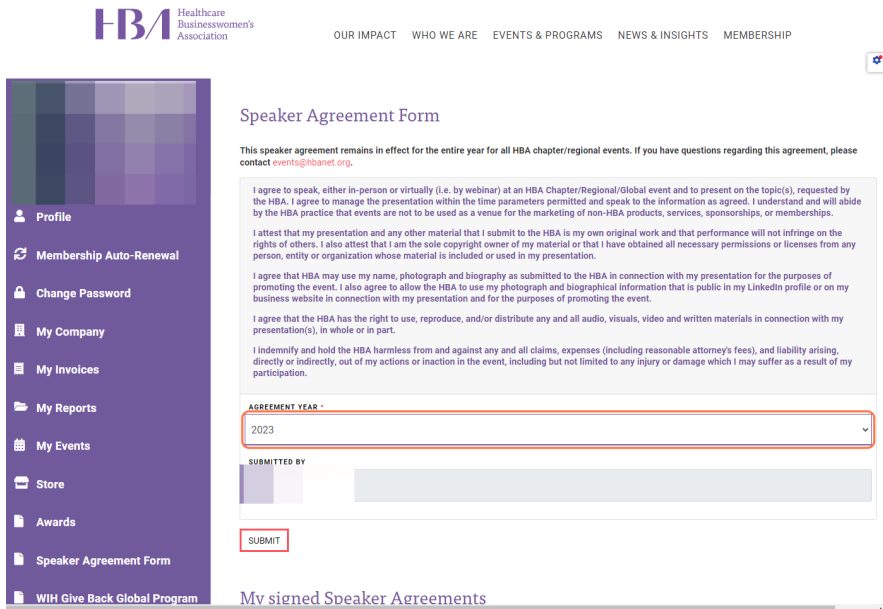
HBA Healthcare Businesswomen's Association

OUR IMPACT WHO WE ARE EVENTS & PROGRAMS NEWS & INSIGHTS MEMBERSHIP

Profile
Membership Auto-Renewal
Change Password
My Company
My Invoices
My Reports
My Events
Store
Awards
Speaker Agreement Form
WIH Give Back Global Program

Speaker Agreement Form

This speaker agreement remains in effect for the entire year for all HBA chapter/regional events. If you have questions regarding this agreement, please contact events@hbanet.org.

I agree to speak, either in-person or virtually (i.e. by webinar) at an HBA Chapter/Regional/Global event and to present on the topic(s), requested by the HBA. I agree to manage the presentation within the time parameters permitted and speak to the information as agreed. I understand and will abide by the HBA practice that events are not to be used as a venue for the marketing of non-HBA products, services, sponsorships, or memberships.

I attest that my presentation and any other material that I submit to the HBA is my own original work and that performance will not infringe on the rights of others. I also attest that I am the sole copyright owner of my material or that I have obtained all necessary permissions or licenses from any person, entity or organization whose material is included or used in my presentation.

I agree that HBA may use my name, photograph and biography as submitted to the HBA in connection with my presentation for the purposes of promoting the event. I also agree to allow the HBA to use my photograph and biographical information that is public in my LinkedIn profile or on my business website in connection with my presentation and for the purposes of promoting the event.

I agree that the HBA has the right to use, reproduce, and/or distribute any and all audio, visuals, video and written materials in connection with my presentation(s), in whole or in part.

I indemnify and hold the HBA harmless from and against any and all claims, expenses (including reasonable attorney's fees), and liability arising, directly or indirectly, out of my actions or inaction in the event, including but not limited to any injury or damage which I may suffer as a result of my participation.

AGREEMENT YEAR *
2023

SUBMITTED BY

SUBMIT

My signed Speaker Agreements